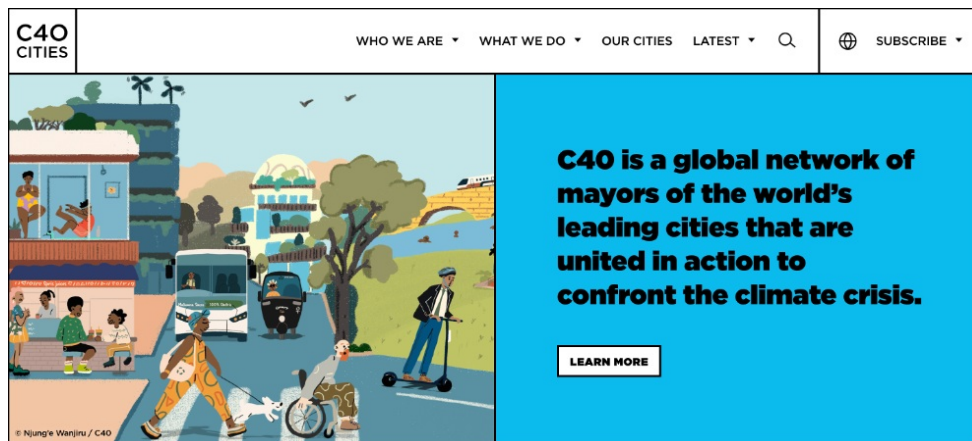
C40
CITIES

WHO WE ARE ▾ WHAT WE DO ▾ OUR CITIES LATEST ▾ SUBSCRIBE ▾

C40 is a global network of mayors of the world's leading cities that are united in action to confront the climate crisis.

LEARN MORE

© Njung'e Wanjiru / C40